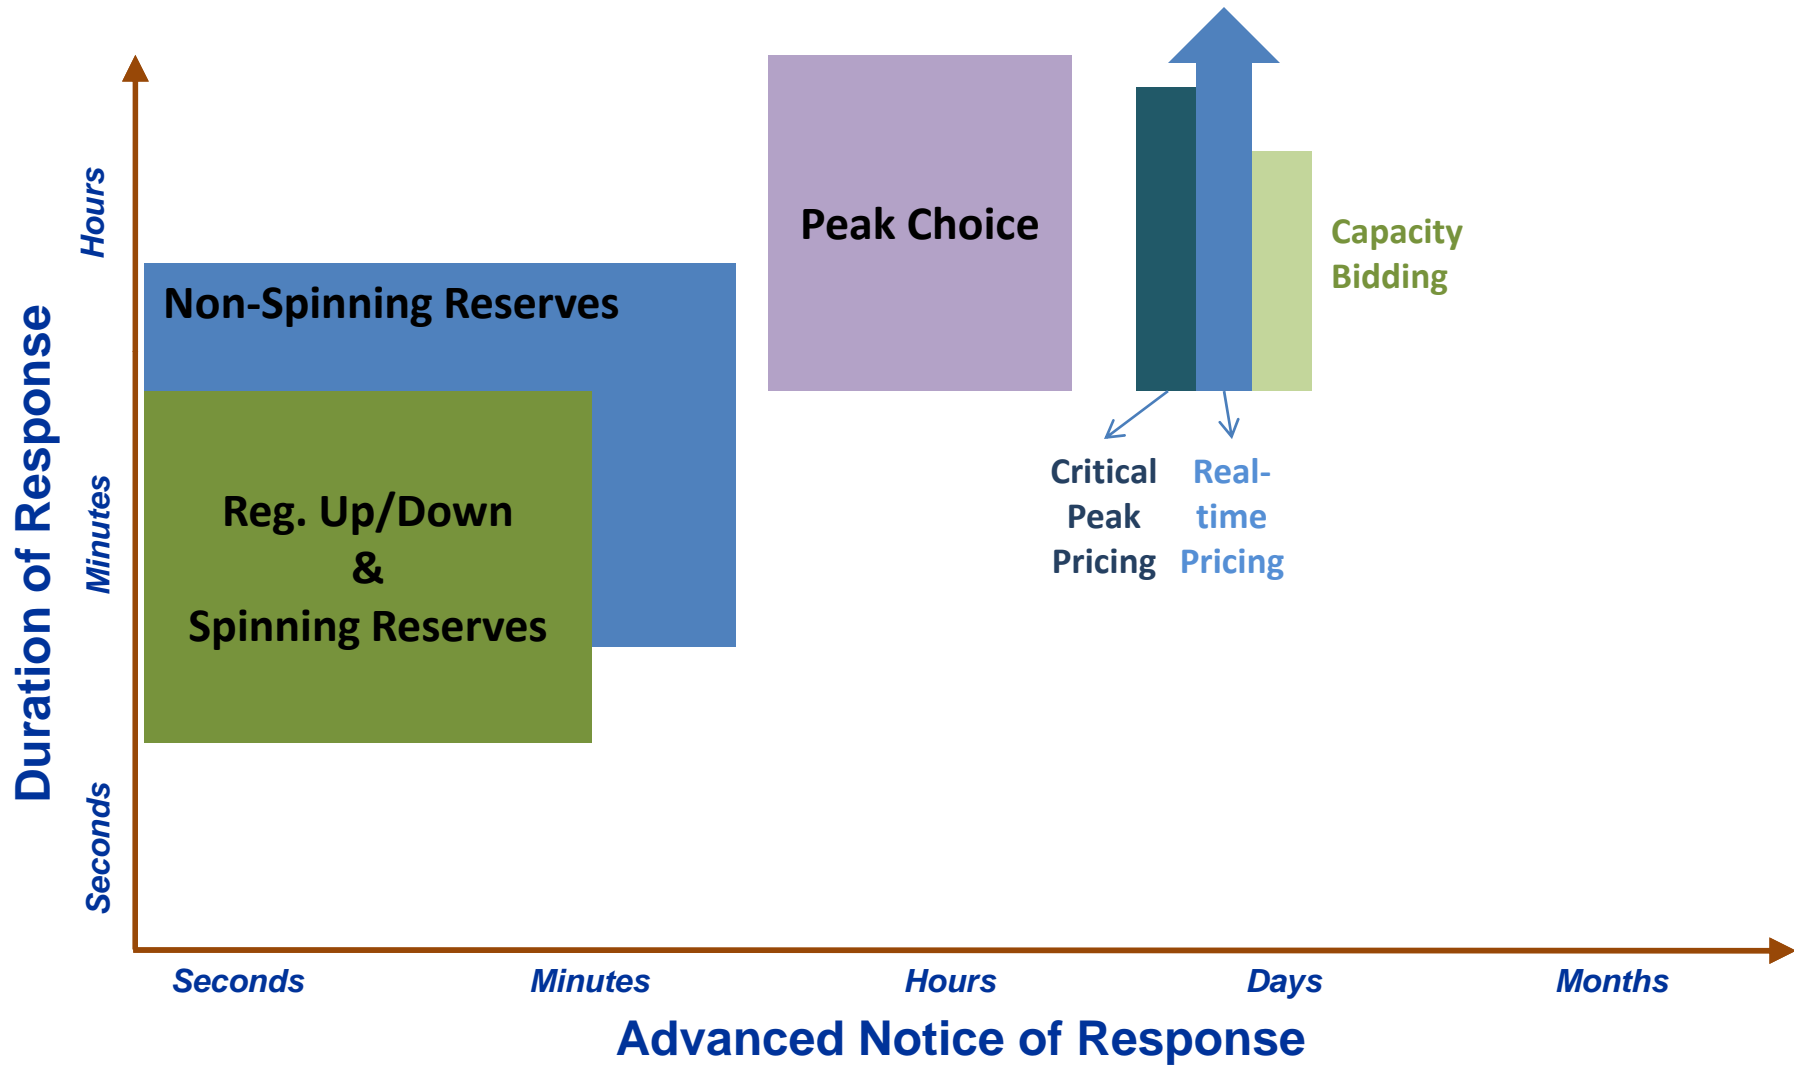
Duration of Response

Hours

Minutes

Seconds

Non-Spinning Reserves

Reg. Up/Down
&
Spinning Reserves

Peak Choice

Capacity Bidding

Critical Peak Pricing

Real-time Pricing

Seconds

Minutes

Hours

Days

Months

Advanced Notice of Response